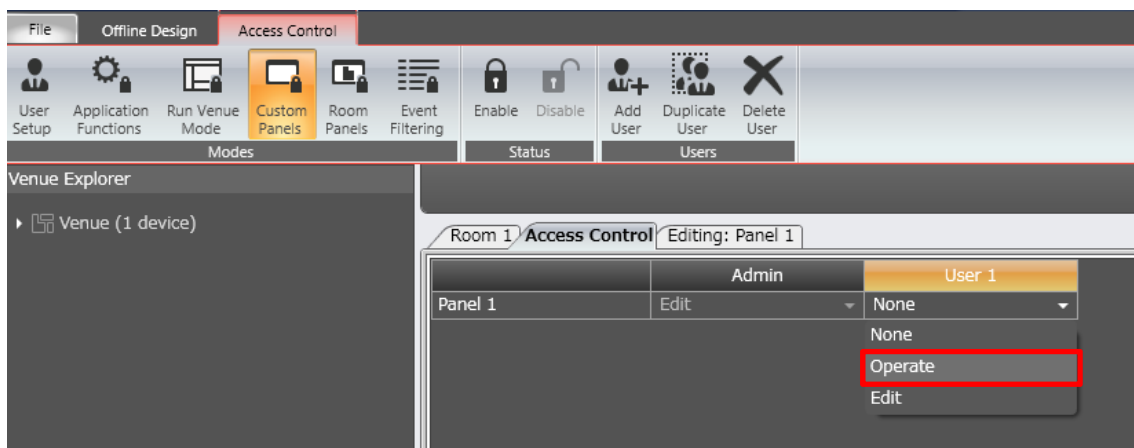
File | Offline Design | Access Control

User Setup | Application Functions | Run Venue Mode | Custom Panels | Room Panels | Event Filtering
Modes

Enable | Disable
Status

Add User | Duplicate User | Delete User
Users

Venue Explorer

Venue (1 device)

Room 1 | Access Control | Editing: Panel 1

| | Admin | User 1 |
|---|---|---|
| Panel 1 | Edit | None |

None
Operate
Edit